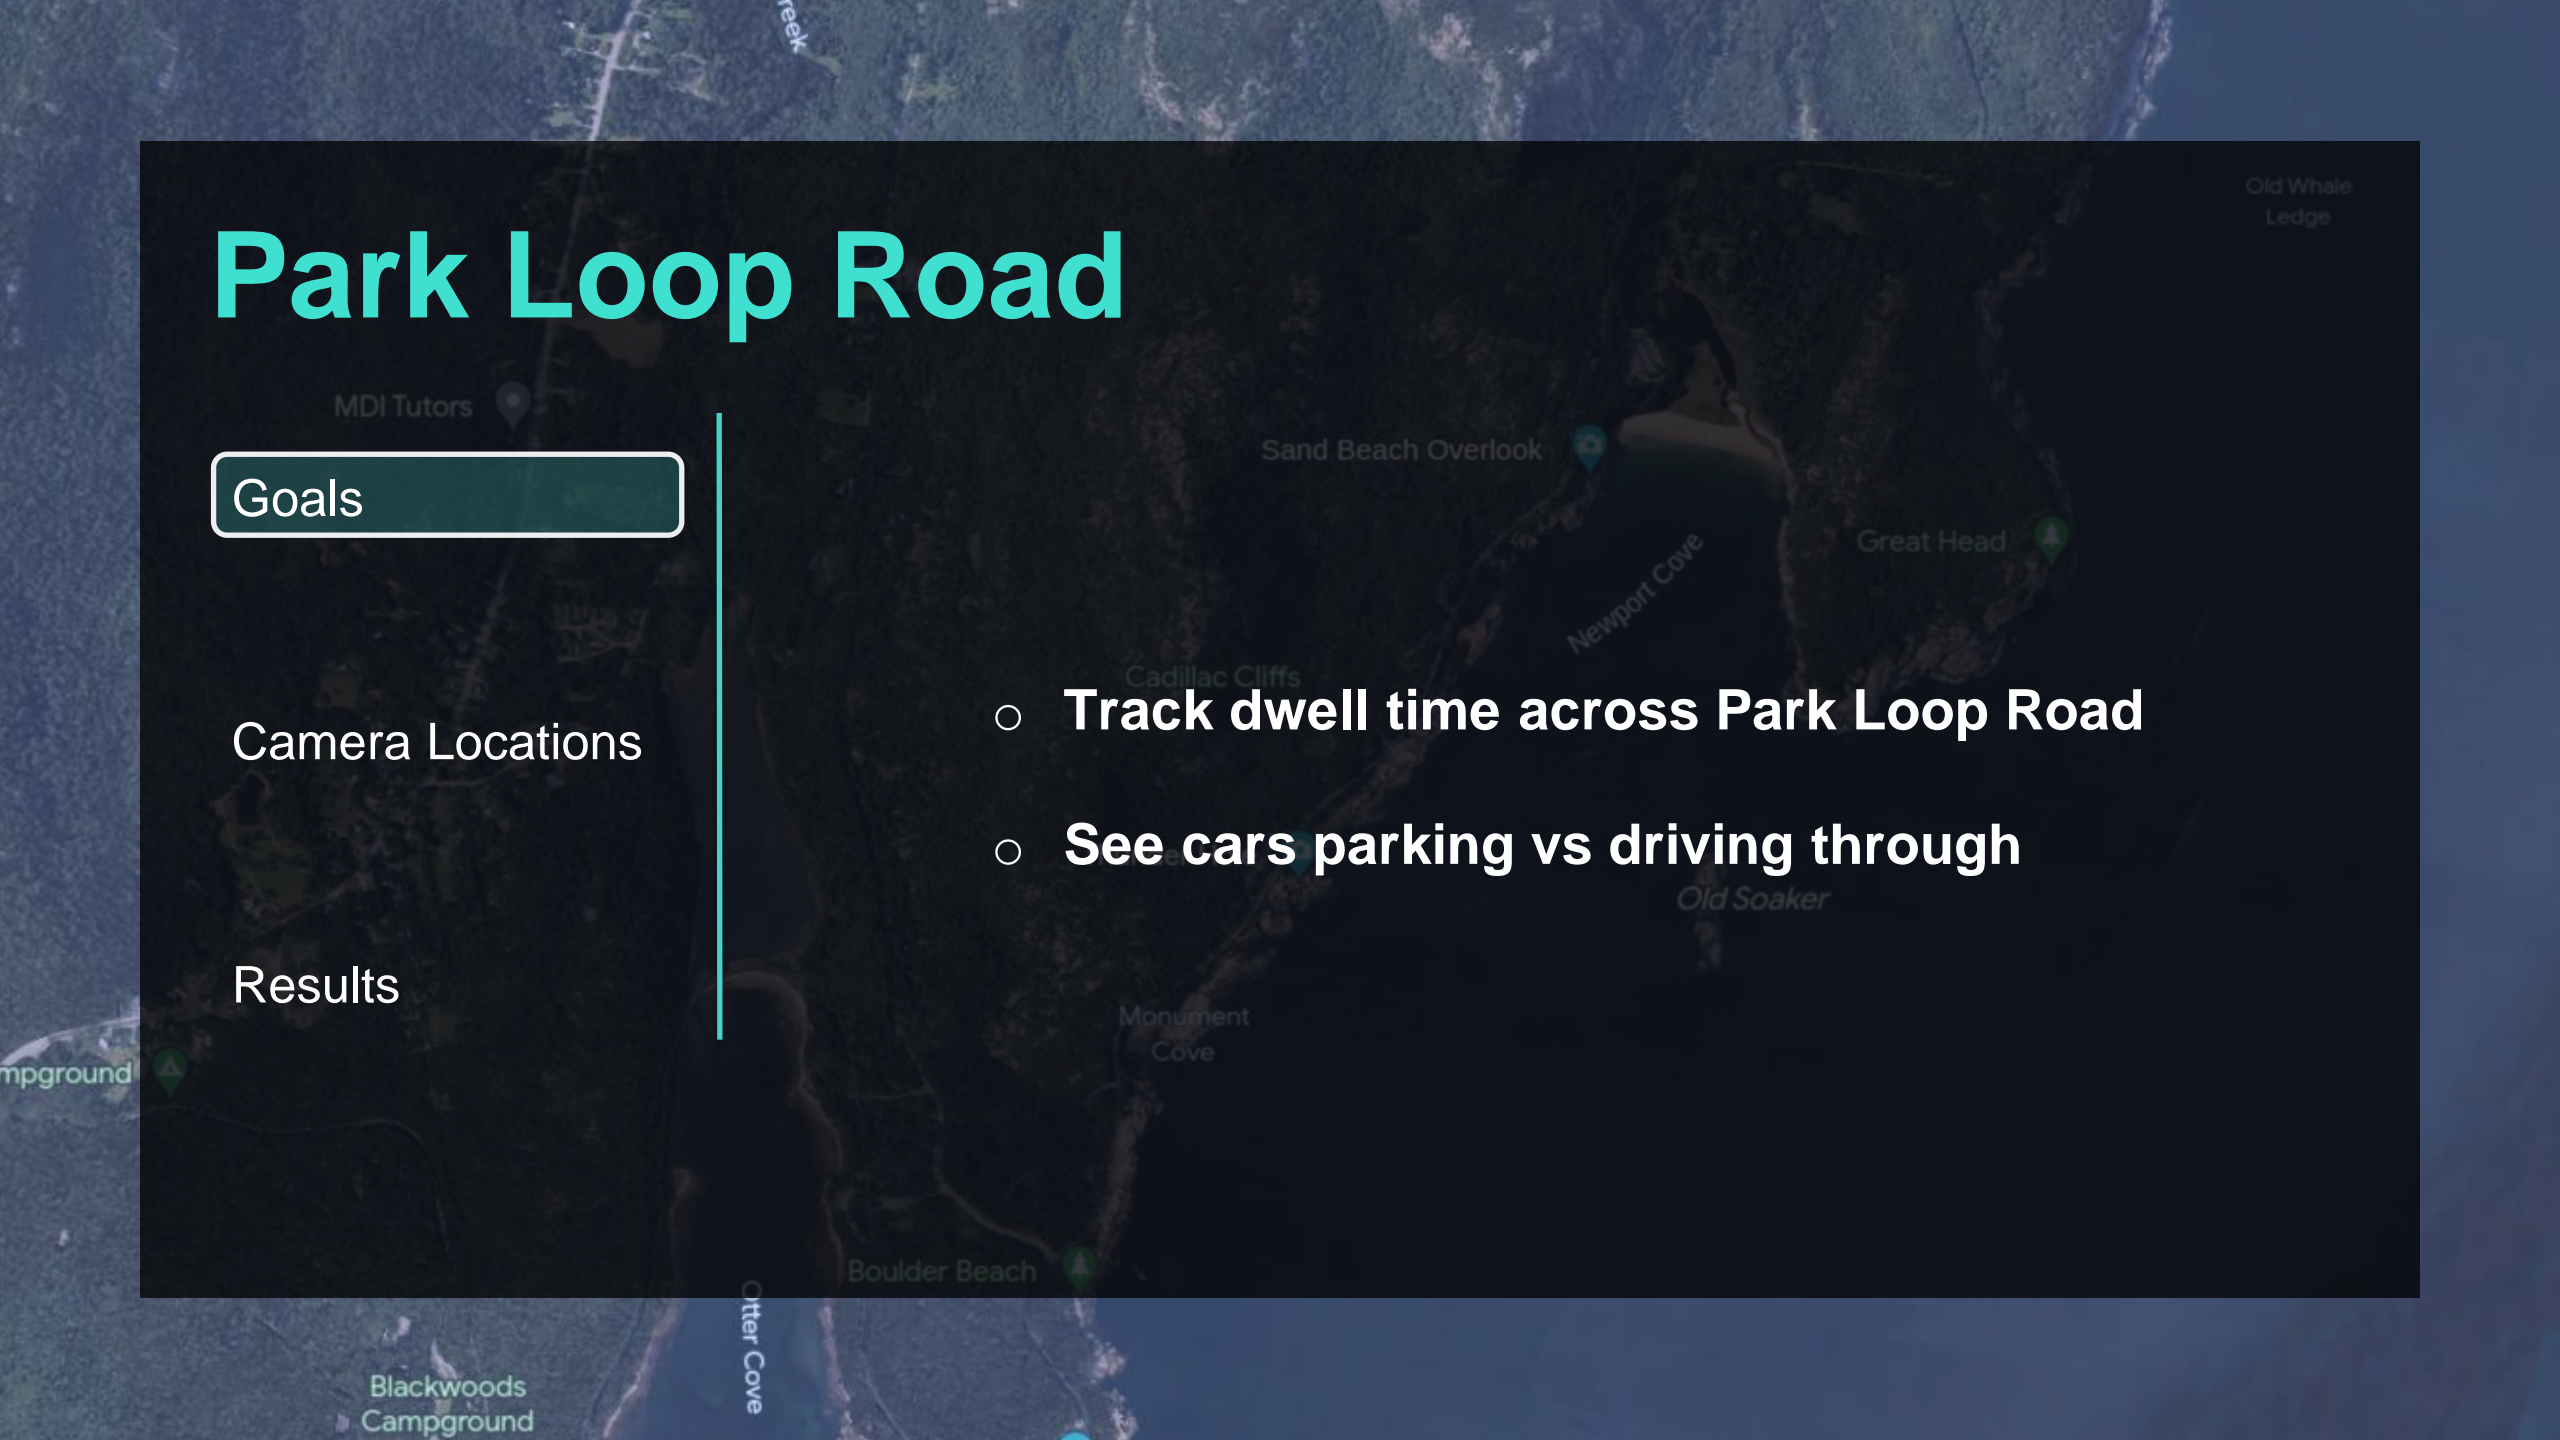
Park Loop Road

Goals

Camera Locations

Results

○ Track dwell time across Park Loop Road

○ See cars parking vs driving through

reek
Old Whale Ledge
MDI Tutors
Sand Beach Overlook
Great Head
Newport Cove
Cadillac Cliffs
Old Soaker
Monument Cove
mpground
Boulder Beach
Otter Cove
Blackwoods Campground